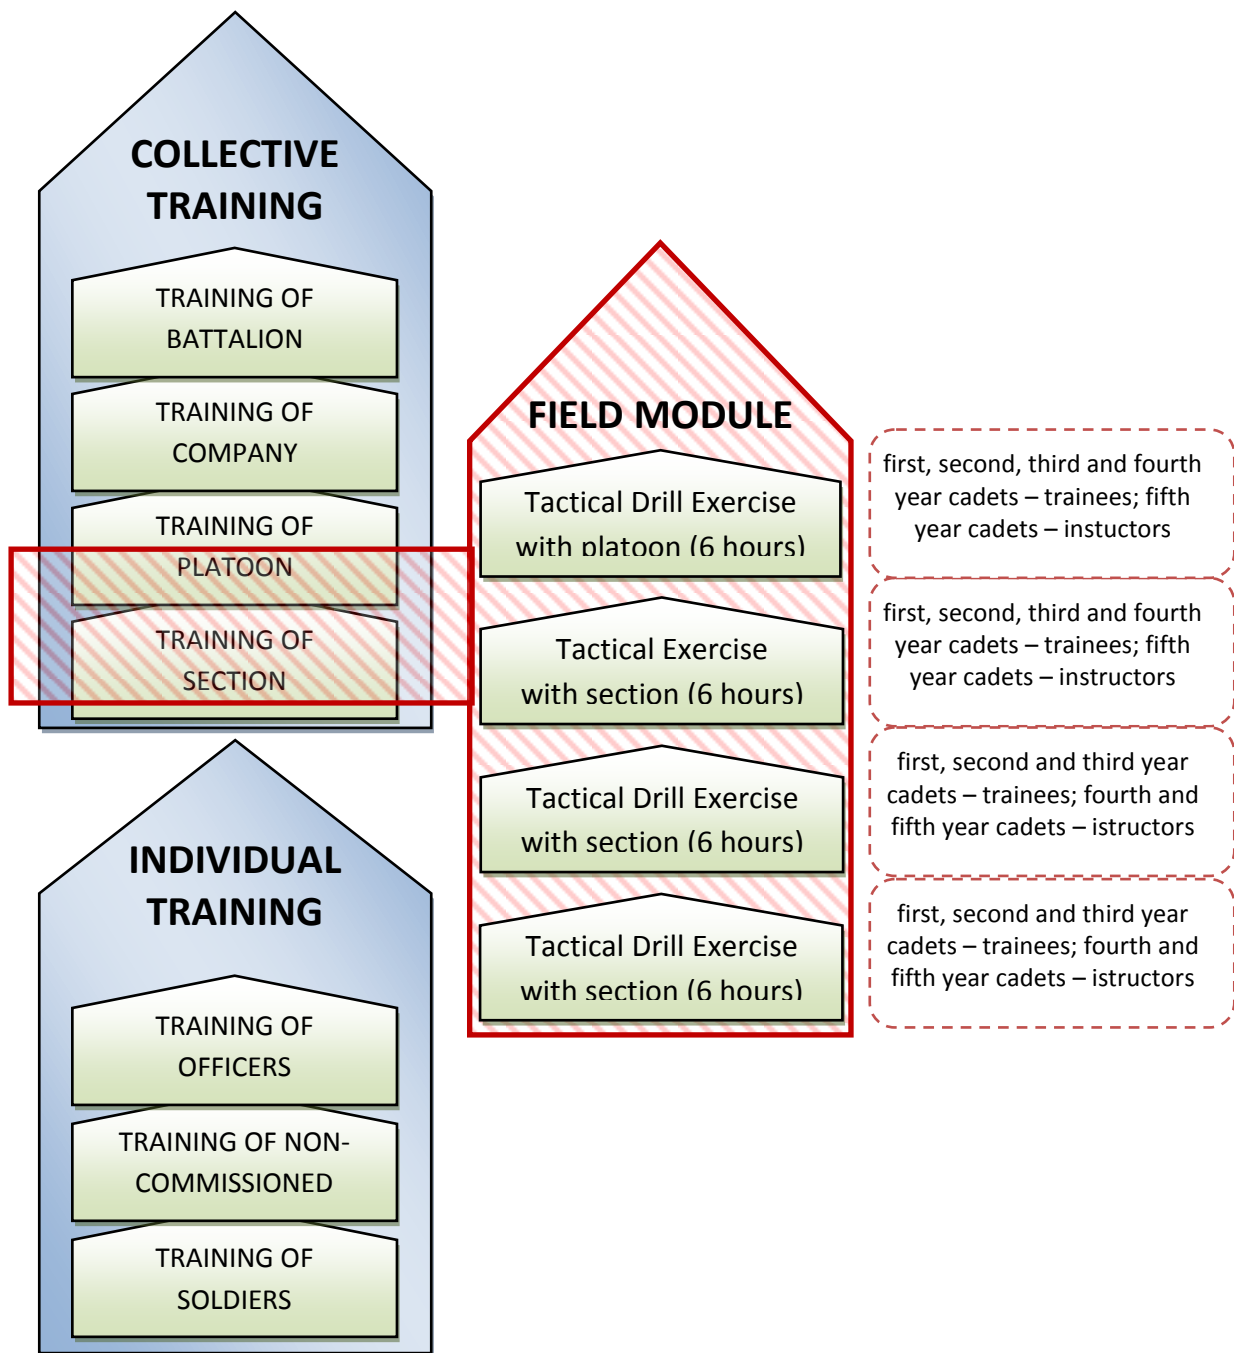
COLLECTIVE TRAINING

TRAINING OF BATTALION

TRAINING OF COMPANY

TRAINING OF PLATOON

TRAINING OF SECTION

INDIVIDUAL TRAINING

TRAINING OF OFFICERS

TRAINING OF NON-COMMISSIONED

TRAINING OF SOLDIERS

FIELD MODULE

Tactical Drill Exercise with platoon (6 hours)

first, second, third and fourth year cadets – trainees; fifth year cadets – instuctors

Tactical Exercise with section (6 hours)

first, second, third and fourth year cadets – trainees; fifth year cadets – instructors

Tactical Drill Exercise with section (6 hours)

first, second and third year cadets – trainees; fourth and fifth year cadets – istructors

Tactical Drill Exercise with section (6 hours)

first, second and third year cadets – trainees; fourth and fifth year cadets – istructors